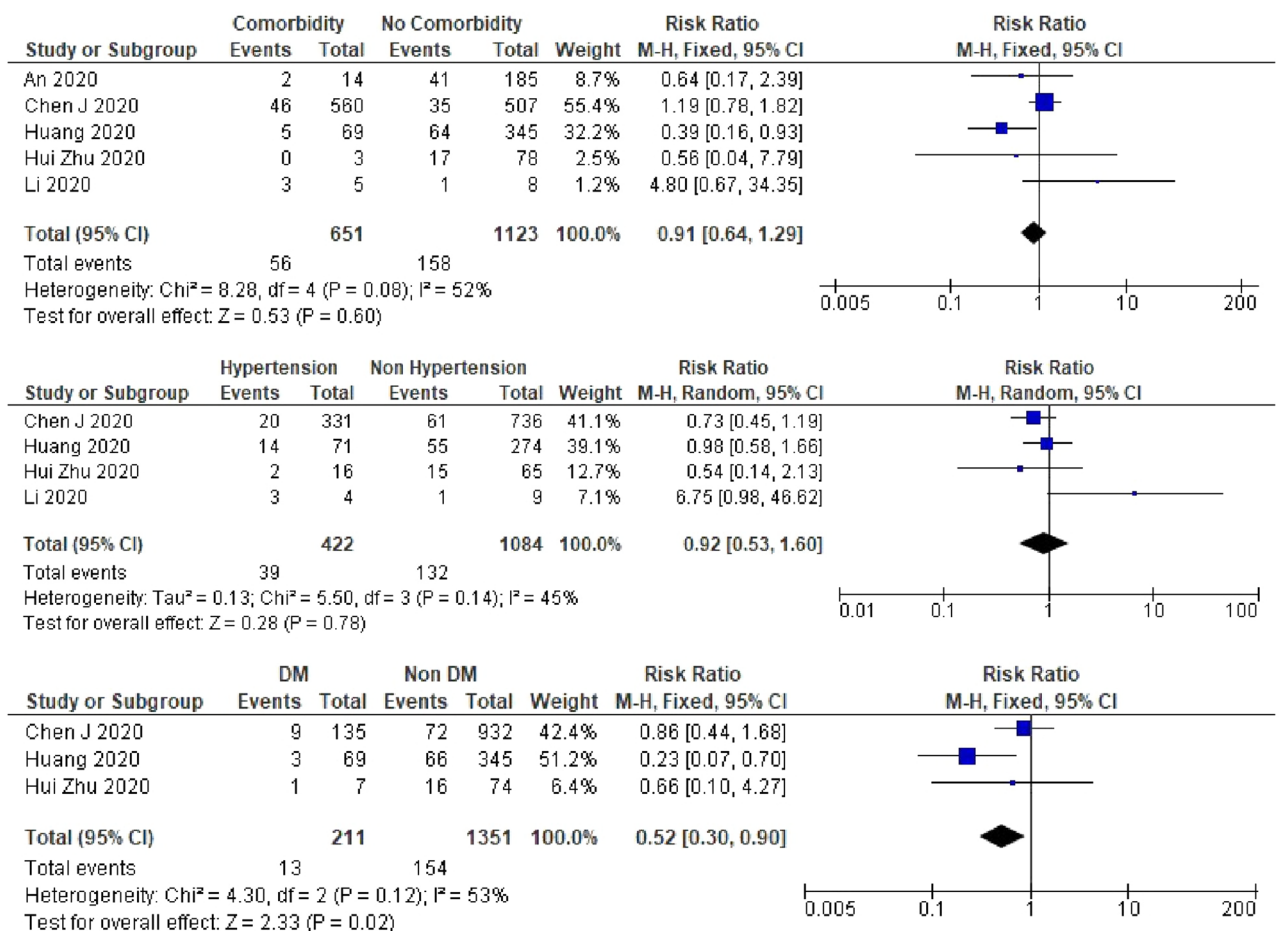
| Study or Subgroup | Comorbidity Events | Comorbidity Total | No Comorbidity Events | No Comorbidity Total | Weight | Risk Ratio M-H, Fixed, 95% CI |
|---|---|---|---|---|---|---|
| An 2020 | 2 | 14 | 41 | 185 | 8.7% | 0.64 [0.17, 2.39] |
| Chen J 2020 | 46 | 560 | 35 | 507 | 55.4% | 1.19 [0.78, 1.82] |
| Huang 2020 | 5 | 69 | 64 | 345 | 32.2% | 0.39 [0.16, 0.93] |
| Hui Zhu 2020 | 0 | 3 | 17 | 78 | 2.5% | 0.56 [0.04, 7.79] |
| Li 2020 | 3 | 5 | 1 | 8 | 1.2% | 4.80 [0.67, 34.35] |
| Total (95% CI) | | 651 | | 1123 | 100.0% | 0.91 [0.64, 1.29] |
| Total events | 56 | | 158 | | | |

Heterogeneity: Chi² = 8.28, df = 4 (P = 0.08); I² = 52%
Test for overall effect: Z = 0.53 (P = 0.60)

Risk Ratio
M-H, Fixed, 95% CI
0.005 0.1 1 10 200

| Study or Subgroup | Hypertension Events | Hypertension Total | Non Hypertension Events | Non Hypertension Total | Weight | Risk Ratio M-H, Random, 95% CI |
|---|---|---|---|---|---|---|
| Chen J 2020 | 20 | 331 | 61 | 736 | 41.1% | 0.73 [0.45, 1.19] |
| Huang 2020 | 14 | 71 | 55 | 274 | 39.1% | 0.98 [0.58, 1.66] |
| Hui Zhu 2020 | 2 | 16 | 15 | 65 | 12.7% | 0.54 [0.14, 2.13] |
| Li 2020 | 3 | 4 | 1 | 9 | 7.1% | 6.75 [0.98, 46.62] |
| Total (95% CI) | | 422 | | 1084 | 100.0% | 0.92 [0.53, 1.60] |
| Total events | 39 | | 132 | | | |

Heterogeneity: Tau² = 0.13; Chi² = 5.50, df = 3 (P = 0.14); I² = 45%
Test for overall effect: Z = 0.28 (P = 0.78)

Risk Ratio
M-H, Random, 95% CI
0.01 0.1 1 10 100

| Study or Subgroup | DM Events | DM Total | Non DM Events | Non DM Total | Weight | Risk Ratio M-H, Fixed, 95% CI |
|---|---|---|---|---|---|---|
| Chen J 2020 | 9 | 135 | 72 | 932 | 42.4% | 0.86 [0.44, 1.68] |
| Huang 2020 | 3 | 69 | 66 | 345 | 51.2% | 0.23 [0.07, 0.70] |
| Hui Zhu 2020 | 1 | 7 | 16 | 74 | 6.4% | 0.66 [0.10, 4.27] |
| Total (95% CI) | | 211 | | 1351 | 100.0% | 0.52 [0.30, 0.90] |
| Total events | 13 | | 154 | | | |

Heterogeneity: Chi² = 4.30, df = 2 (P = 0.12); I² = 53%
Test for overall effect: Z = 2.33 (P = 0.02)

Risk Ratio
M-H, Fixed, 95% CI
0.005 0.1 1 10 200